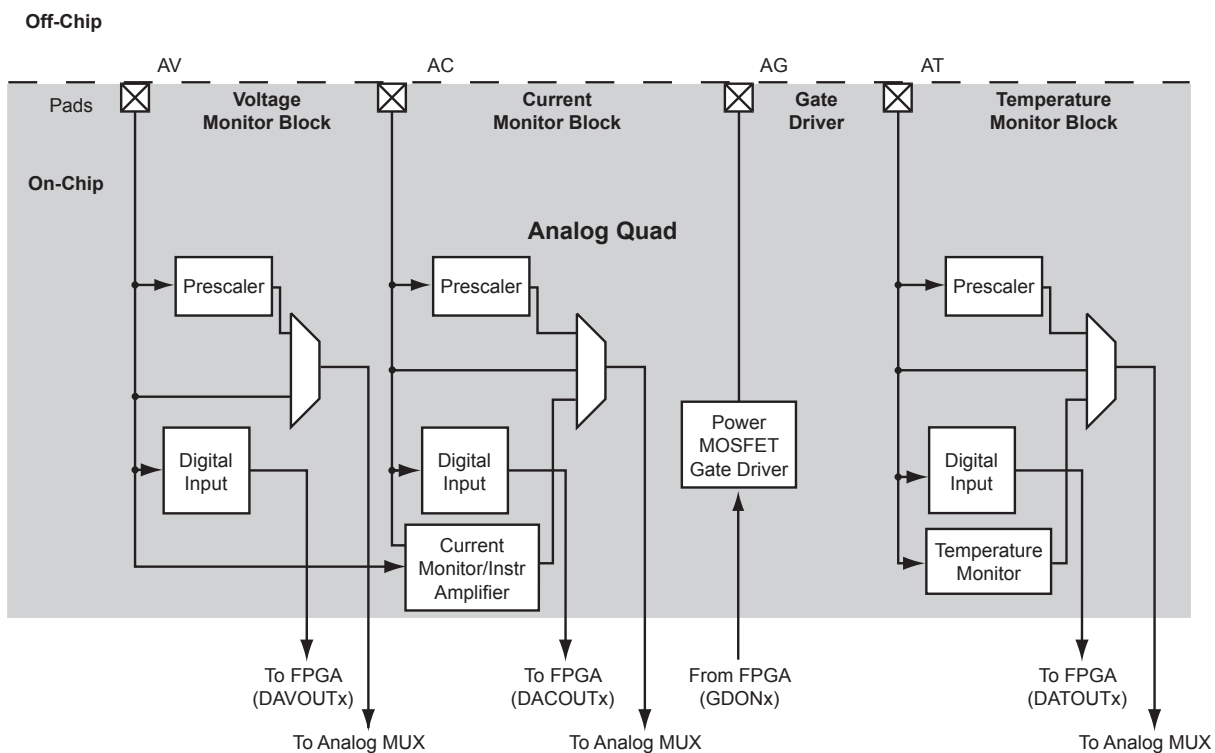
Off-Chip

AV

AC

AG

AT

Pads

Voltage Monitor Block

Current Monitor Block

Gate Driver

Temperature Monitor Block

On-Chip

Analog Quad

Prescaler

Prescaler

Prescaler

Digital Input

Digital Input

Power MOSFET Gate Driver

Digital Input

Current Monitor/Instr Amplifier

Temperature Monitor

To FPGA (DAVOUTx)

To FPGA (DACOUTx)

From FPGA (GDONx)

To FPGA (DATOUTx)

To Analog MUX

To Analog MUX

To Analog MUX